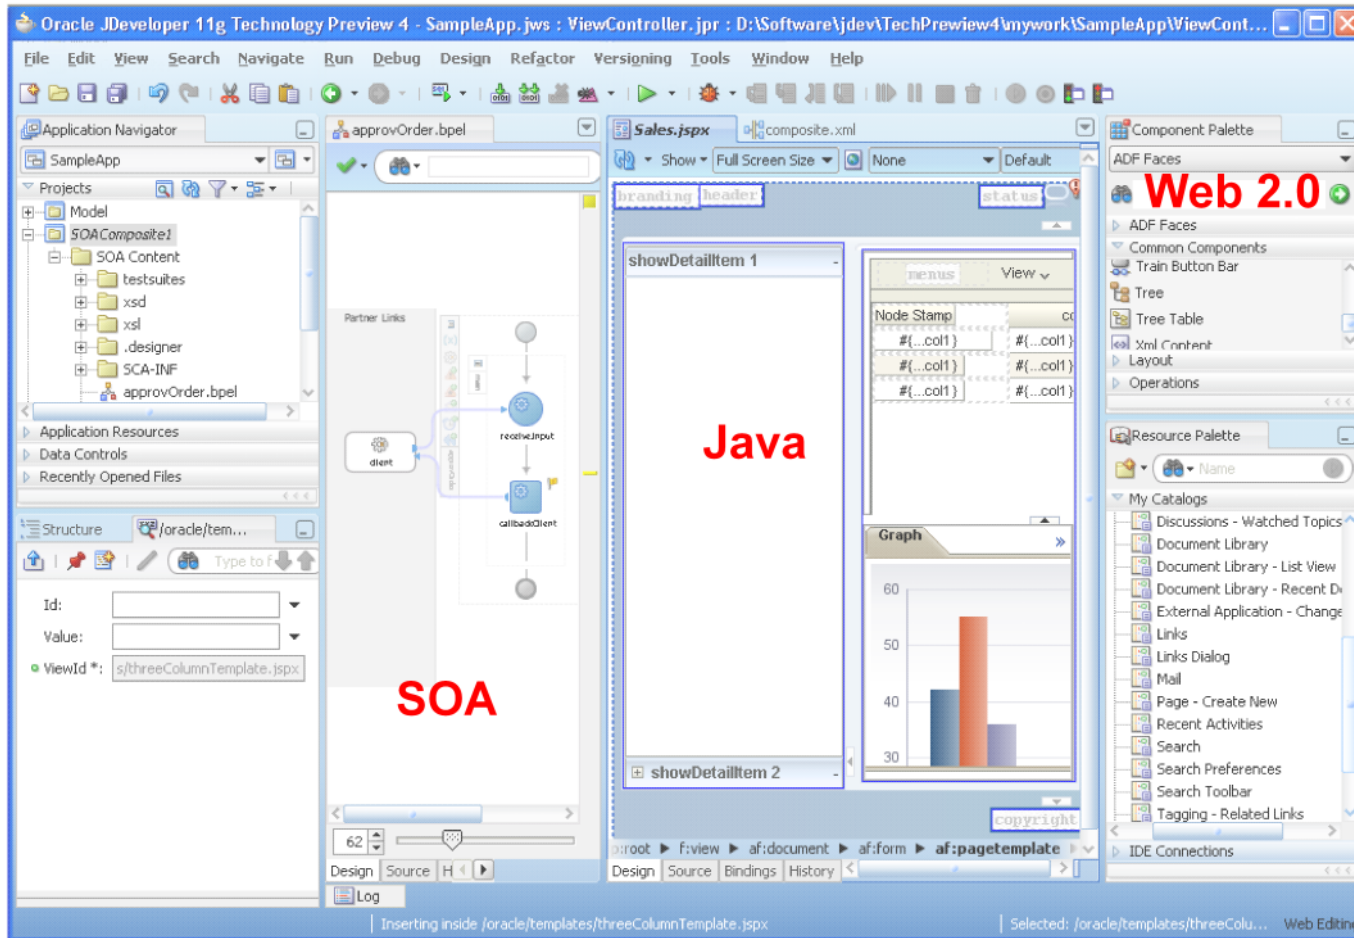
Oracle JDeveloper 11g Technology Preview 4 - SampleApp.jws : ViewController.jpr : D:\Software\jdev\TechPreview4\mywork\SampleApp\ViewCont...

File Edit View Search Navigate Run Debug Design Refactor Versioning Tools Window Help

Application Navigator
SampleApp
Projects
Model
SOAComposite1
SOA Content
testsuites
xsd
xsl
.designer
SCA-INF
approvOrder.bpel
Application Resources
Data Controls
Recently Opened Files

Structure
/oracle/tem...
Type to f
Id:
Value:
ViewId *: s/threeColumnTemplate.jspx

approvOrder.bpel
Partner Links
client
receiveInput
callbackClient
SOA
62
Design Source H
Log

Sales.jspx
composite.xml
Show Full Screen Size None Default
branding header status
showDetailItem 1
menus View
Node Stamp co
#{...col1} #{...col1}
#{...col1} #{...col1}
#{...col1} #{...col1}
Java
Graph
60
50
40
30
showDetailItem 2
copyright
:root f:view af:document af:form af:pagetemplate
Design Source Bindings History

Component Palette
ADF Faces
Web 2.0
ADF Faces
Common Components
Train Button Bar
Tree
Tree Table
Xml Content
Layout
Operations

Resource Palette
Name
My Catalogs
Discussions - Watched Topics
Document Library
Document Library - List View
Document Library - Recent D
External Application - Change
Links
Links Dialog
Mail
Page - Create New
Recent Activities
Search
Search Preferences
Search Toolbar
Tagging - Related Links
IDE Connections

Inserting inside /oracle/templates/threeColumnTemplate.jspx | Selected: /oracle/templates/threeColu... Web Editin